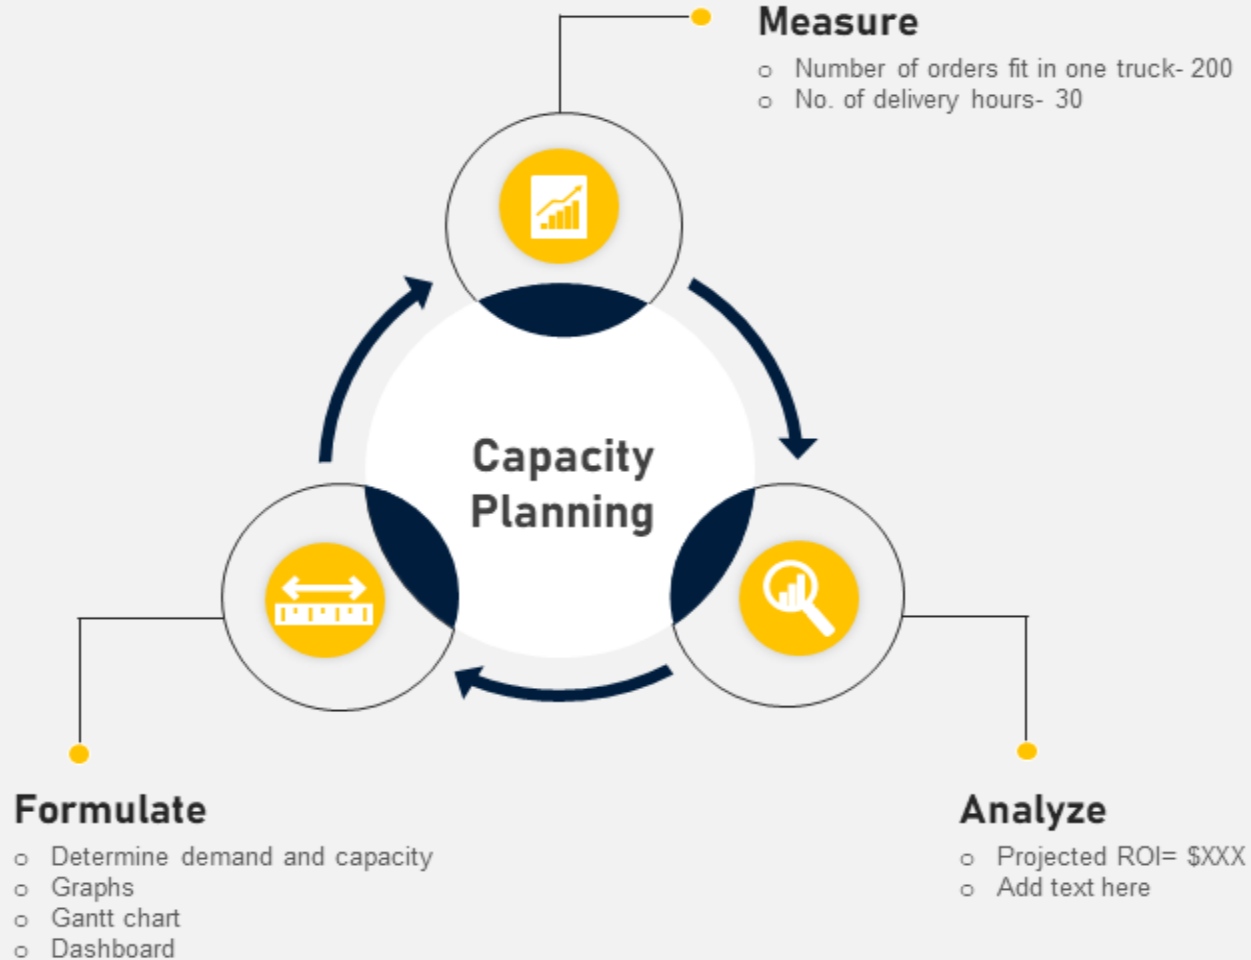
Measure

- Number of orders fit in one truck- 200
- No. of delivery hours- 30

Capacity Planning

Formulate

- Determine demand and capacity
- Graphs
- Gantt chart
- Dashboard

Analyze

- Projected ROI= $XXX
- Add text here